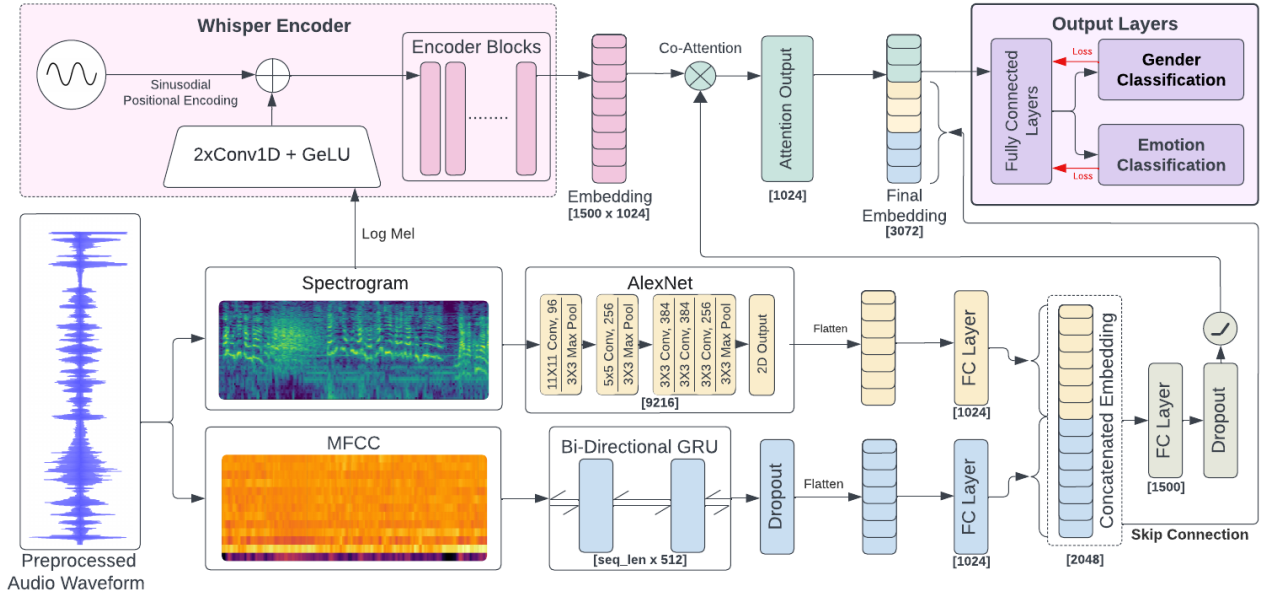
Whisper Encoder

Sinusodial Positional Encoding

2xConv1D + GeLU

Encoder Blocks

.......

Embedding
[1500 x 1024]

Co-Attention

Attention Output
[1024]

Final Embedding
[3072]

Output Layers

Fully Connected Layers

Loss

Gender Classification

Emotion Classification

Loss

Log Mel

Preprocessed Audio Waveform

Spectrogram

AlexNet

11X11 Conv, 96
3X3 Max Pool

5x5 Conv, 256
3X3 Max Pool

3X3 Conv, 384
3X3 Conv, 384
3X3 Conv, 256
3X3 Max Pool

2D Output

[9216]

Flatten

FC Layer
[1024]

Concatenated Embedding
[2048]

FC Layer
[1500]

Dropout

Skip Connection

MFCC

Bi-Directional GRU
[seq_len x 512]

Dropout

Flatten

FC Layer
[1024]